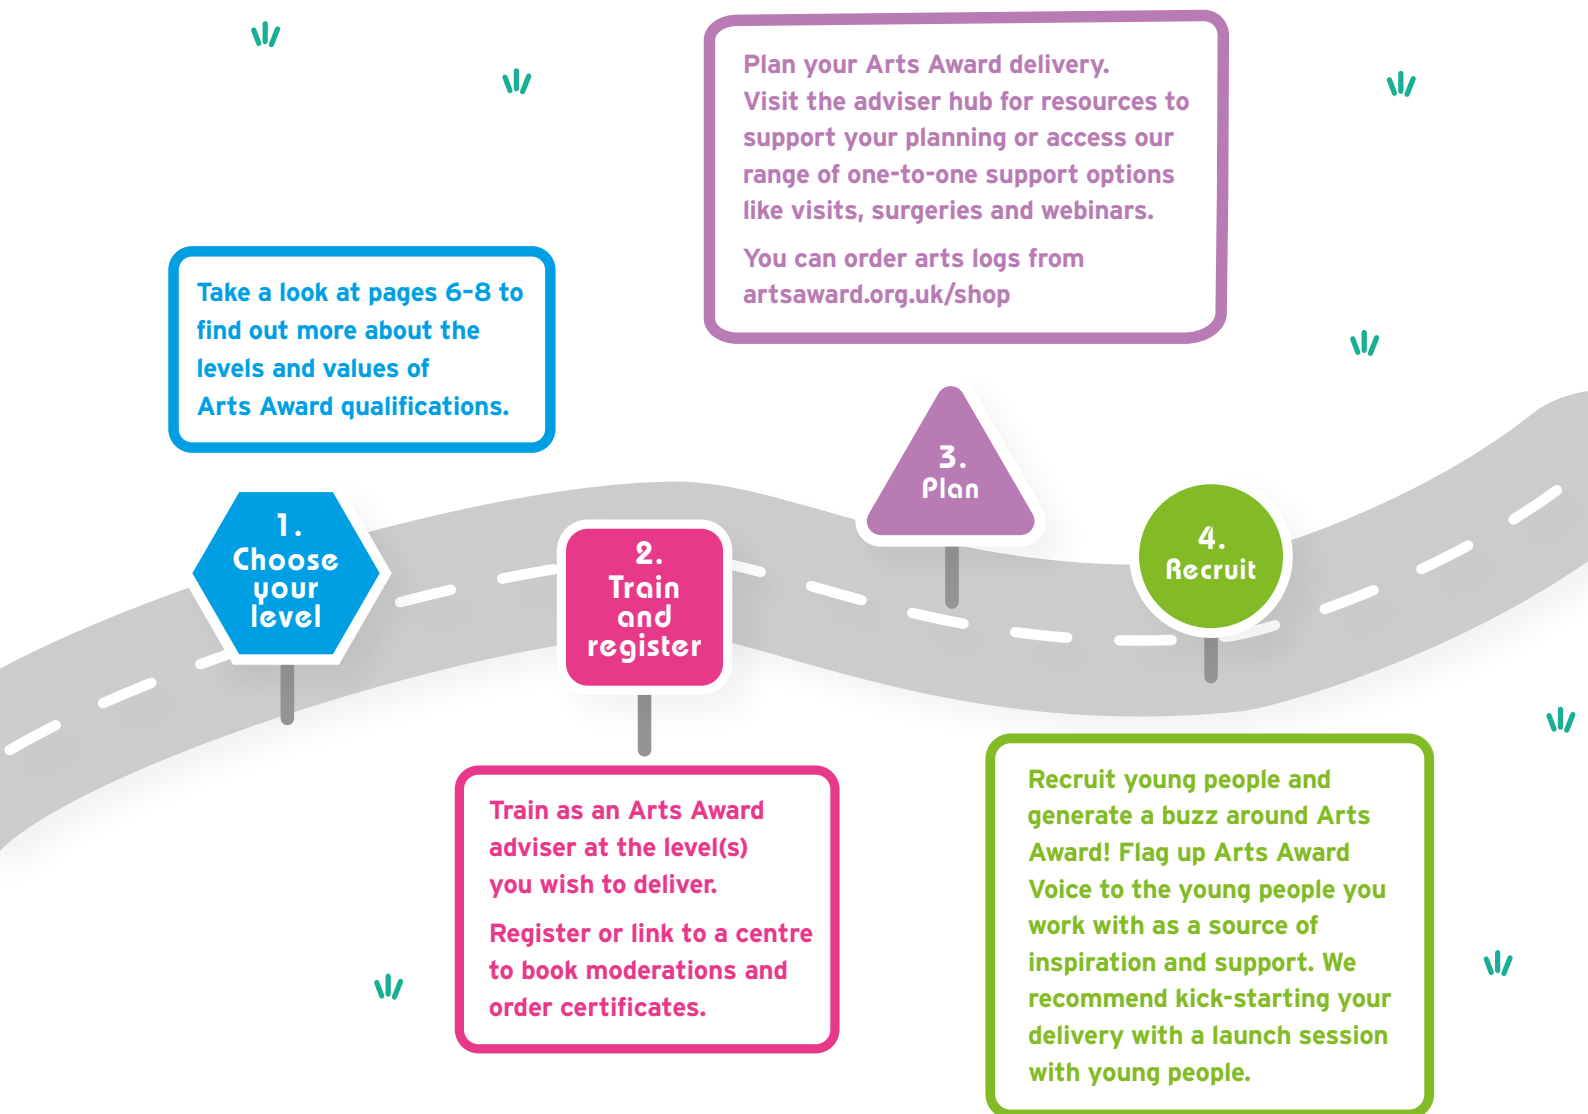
Plan your Arts Award delivery. Visit the adviser hub for resources to support your planning or access our range of one-to-one support options like visits, surgeries and webinars.

You can order arts logs from artsaward.org.uk/shop

Take a look at pages 6-8 to find out more about the levels and values of Arts Award qualifications.

3. Plan

1. Choose your level

2. Train and register

4. Recruit

Train as an Arts Award adviser at the level(s) you wish to deliver.

Register or link to a centre to book moderations and order certificates.

Recruit young people and generate a buzz around Arts Award! Flag up Arts Award Voice to the young people you work with as a source of inspiration and support. We recommend kick-starting your delivery with a launch session with young people.